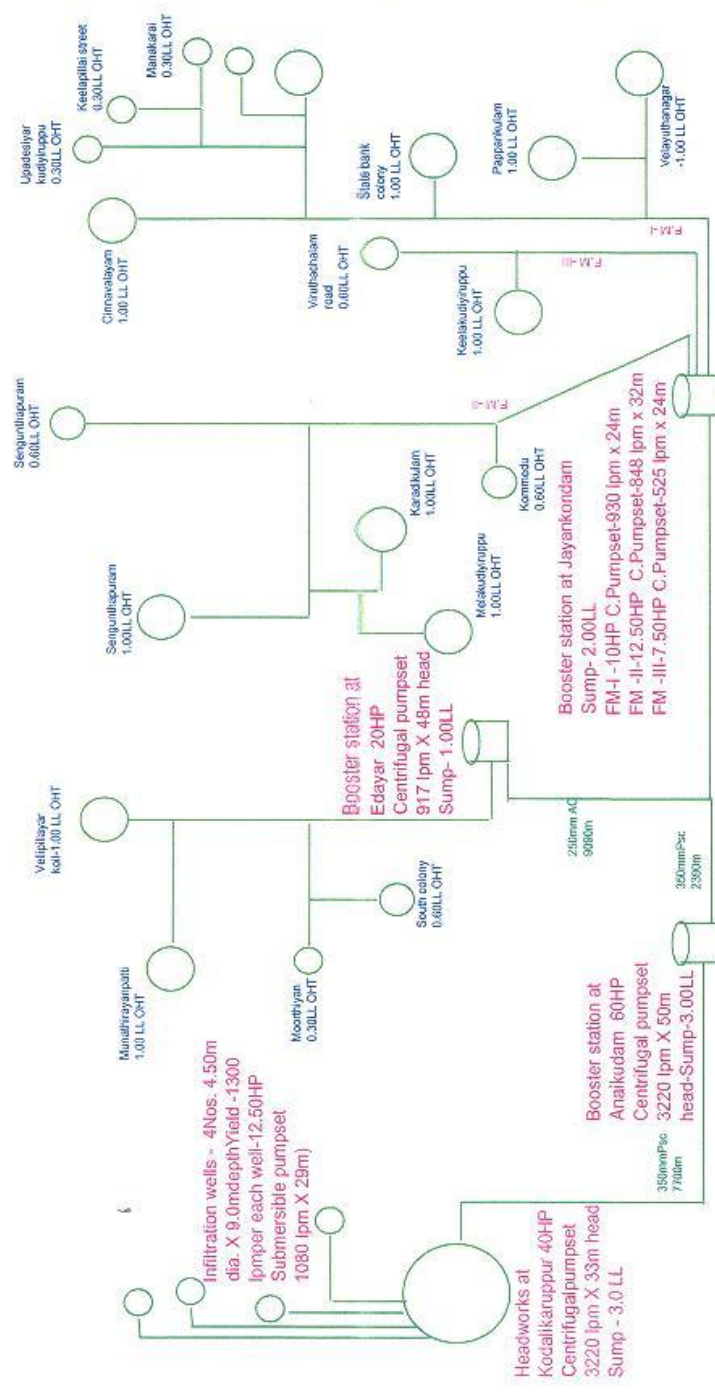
Keelapillai street 0.30LL OHT

Manakarai 0.30LL OHT

Upadesiyar kudiyiruppu 0.30LL OHT

Cinnavalayam 1.00 LL OHT

State bank colony 1.00 LL OHT

Papperikulam 1.00 LL OHT

Velayuthanagar 1.00 LL OHT

F.M-I

Viruthachalam road 0.60LL OHT

F.M-III

Keelakudiyiruppu 1.00 LL OHT

Senguthapuram 0.60LL OHT

F.M-II

Kommedu 0.60LL OHT

Karadikulam 1.00LL OHT

Melakudiyiruppu 1.00LL OHT

Sengunthapuram 1.00LL OHT

Booster station at Jayankondam
Sump- 2.00LL
FM-I -10HP C.Pumpset-930 lpm x 24m
FM -II-12.50HP C.Pumpset-848 lpm x 32m
FM -III-7.50HP C.Pumpset-525 lpm x 24m

Velipillayar koil-1.00 LL OHT

Booster station at Edayar 20HP Centrifugal pumpset 917 lpm X 48m head Sump- 1.00LL

250mm AC 9090m

350mmPsc 2390m

South colony 0.60LL OHT

Moorthiyan 0.30LL OHT

Munathrayanpatti 1.00 LL OHT

Infiltration wells - 4Nos. 4.50m dia. X 9.0mdepthYield -1300 lpmper each well-12.50HP Submersible pumpset 1080 lpm X 29m)

Booster station at Anaikudam 60HP Centrifugal pumpset 3220 lpm X 50m head-Sump-3.00LL

350mmPsc 7700m

Headworks at Kodalikaruppur 40HP Centrifugalpumpset 3220 lpm X 33m head Sump - 3.0 LL